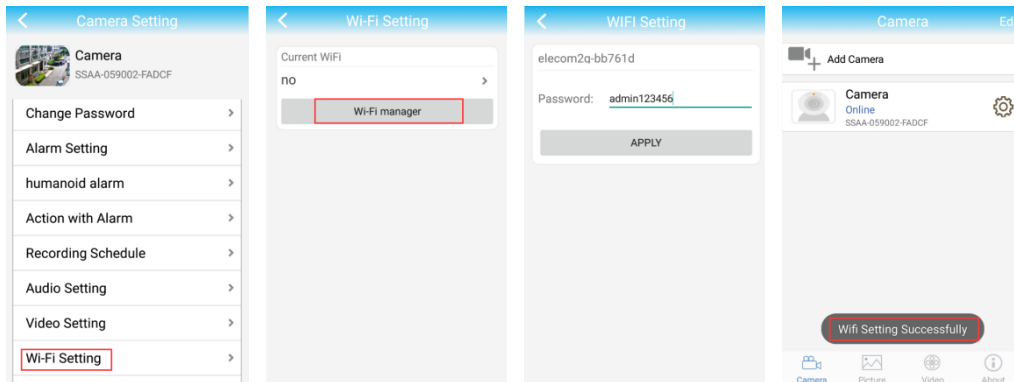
Camera Setting

Camera
SSAA-059002-FADCF

Change Password
Alarm Setting
humanoid alarm
Action with Alarm
Recording Schedule
Audio Setting
Video Setting
Wi-Fi Setting

Wi-Fi Setting

Current WiFi
no
Wi-Fi manager

WIFI Setting

elecom2g-bb761d
Password: admin123456
APPLY

Camera
Ed

Add Camera

Camera
Online
SSAA-059002-FADCF

Wifi Setting Successfully

Camera Picture Video About